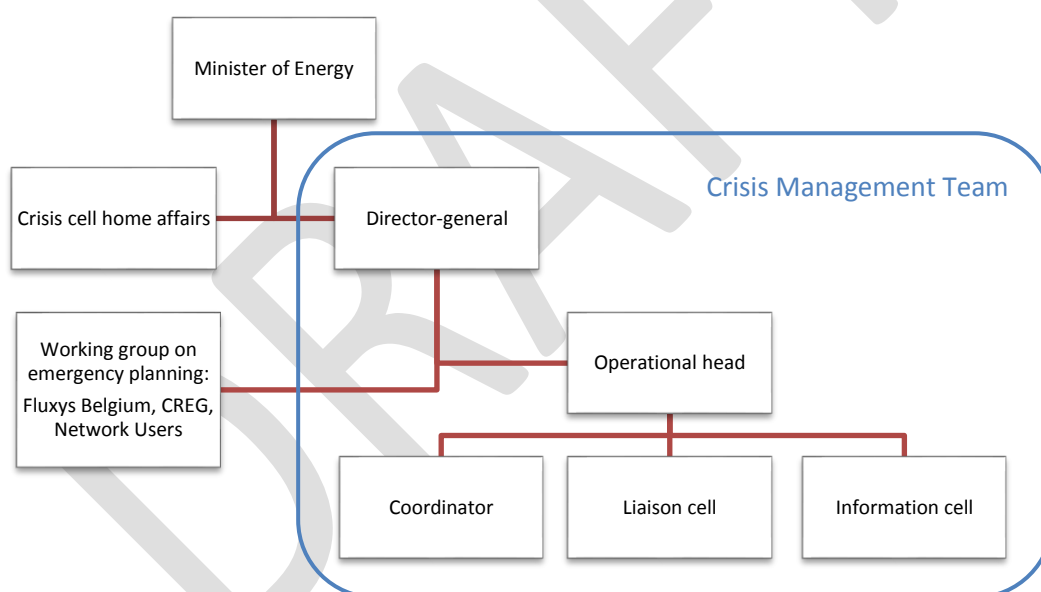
Minister of Energy

Crisis cell home affairs

Director-general

Crisis Management Team

Working group on emergency planning: Fluxys Belgium, CREG, Network Users

Operational head

Coordinator

Liaison cell

Information cell

DRAFT